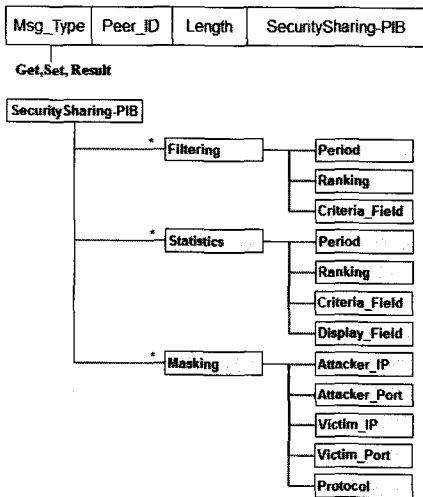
| Msg_Type | Peer_ID | Length | SecuritySharing-PIB |
|---|---|---|---|

Get,Set, Result

SecuritySharing-PIB

*
Filtering

Period

Ranking

Criteria_Field

*
Statistics

Period

Ranking

Criteria_Field

Display_Field

*
Masking

Attacker_IP

Attacker_Port

Victim_IP

Victim_Port

Protocol